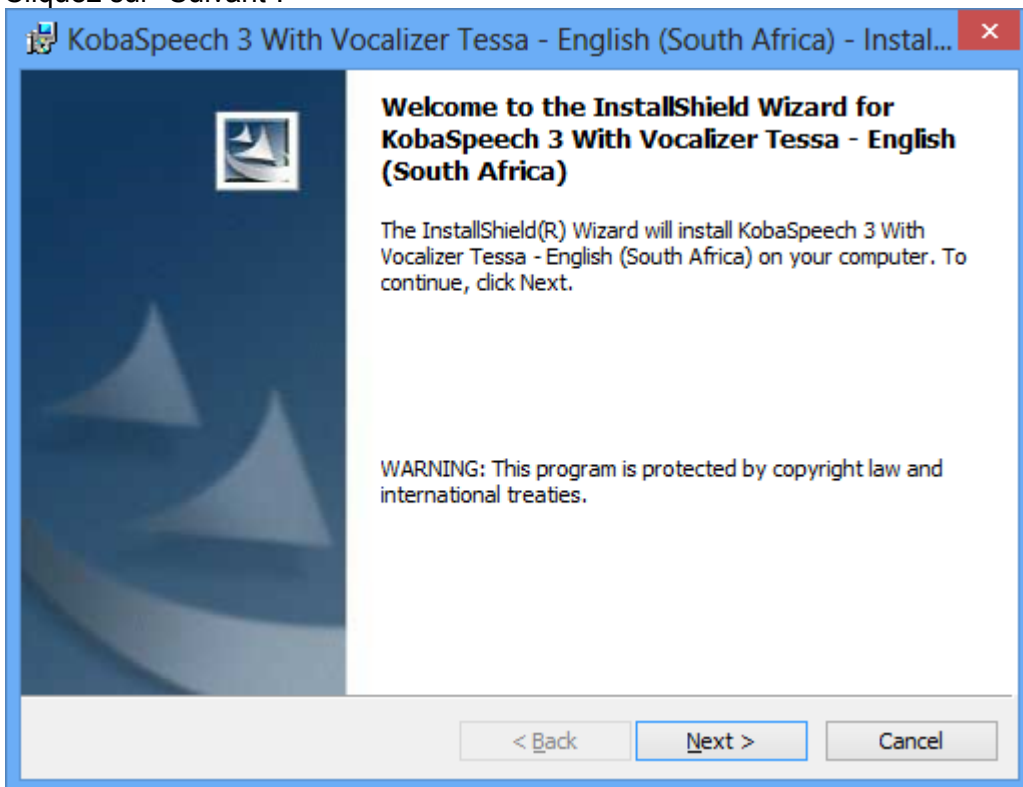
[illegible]

KobaSpeech 3 With Vocalizer Tessa - English (South Africa) - Instal...

Welcome to the InstallShield Wizard for KobaSpeech 3 With Vocalizer Tessa - English (South Africa)

The InstallShield(R) Wizard will install KobaSpeech 3 With Vocalizer Tessa - English (South Africa) on your computer. To continue, click Next.

WARNING: This program is protected by copyright law and international treaties.

< Back
Next >
Cancel